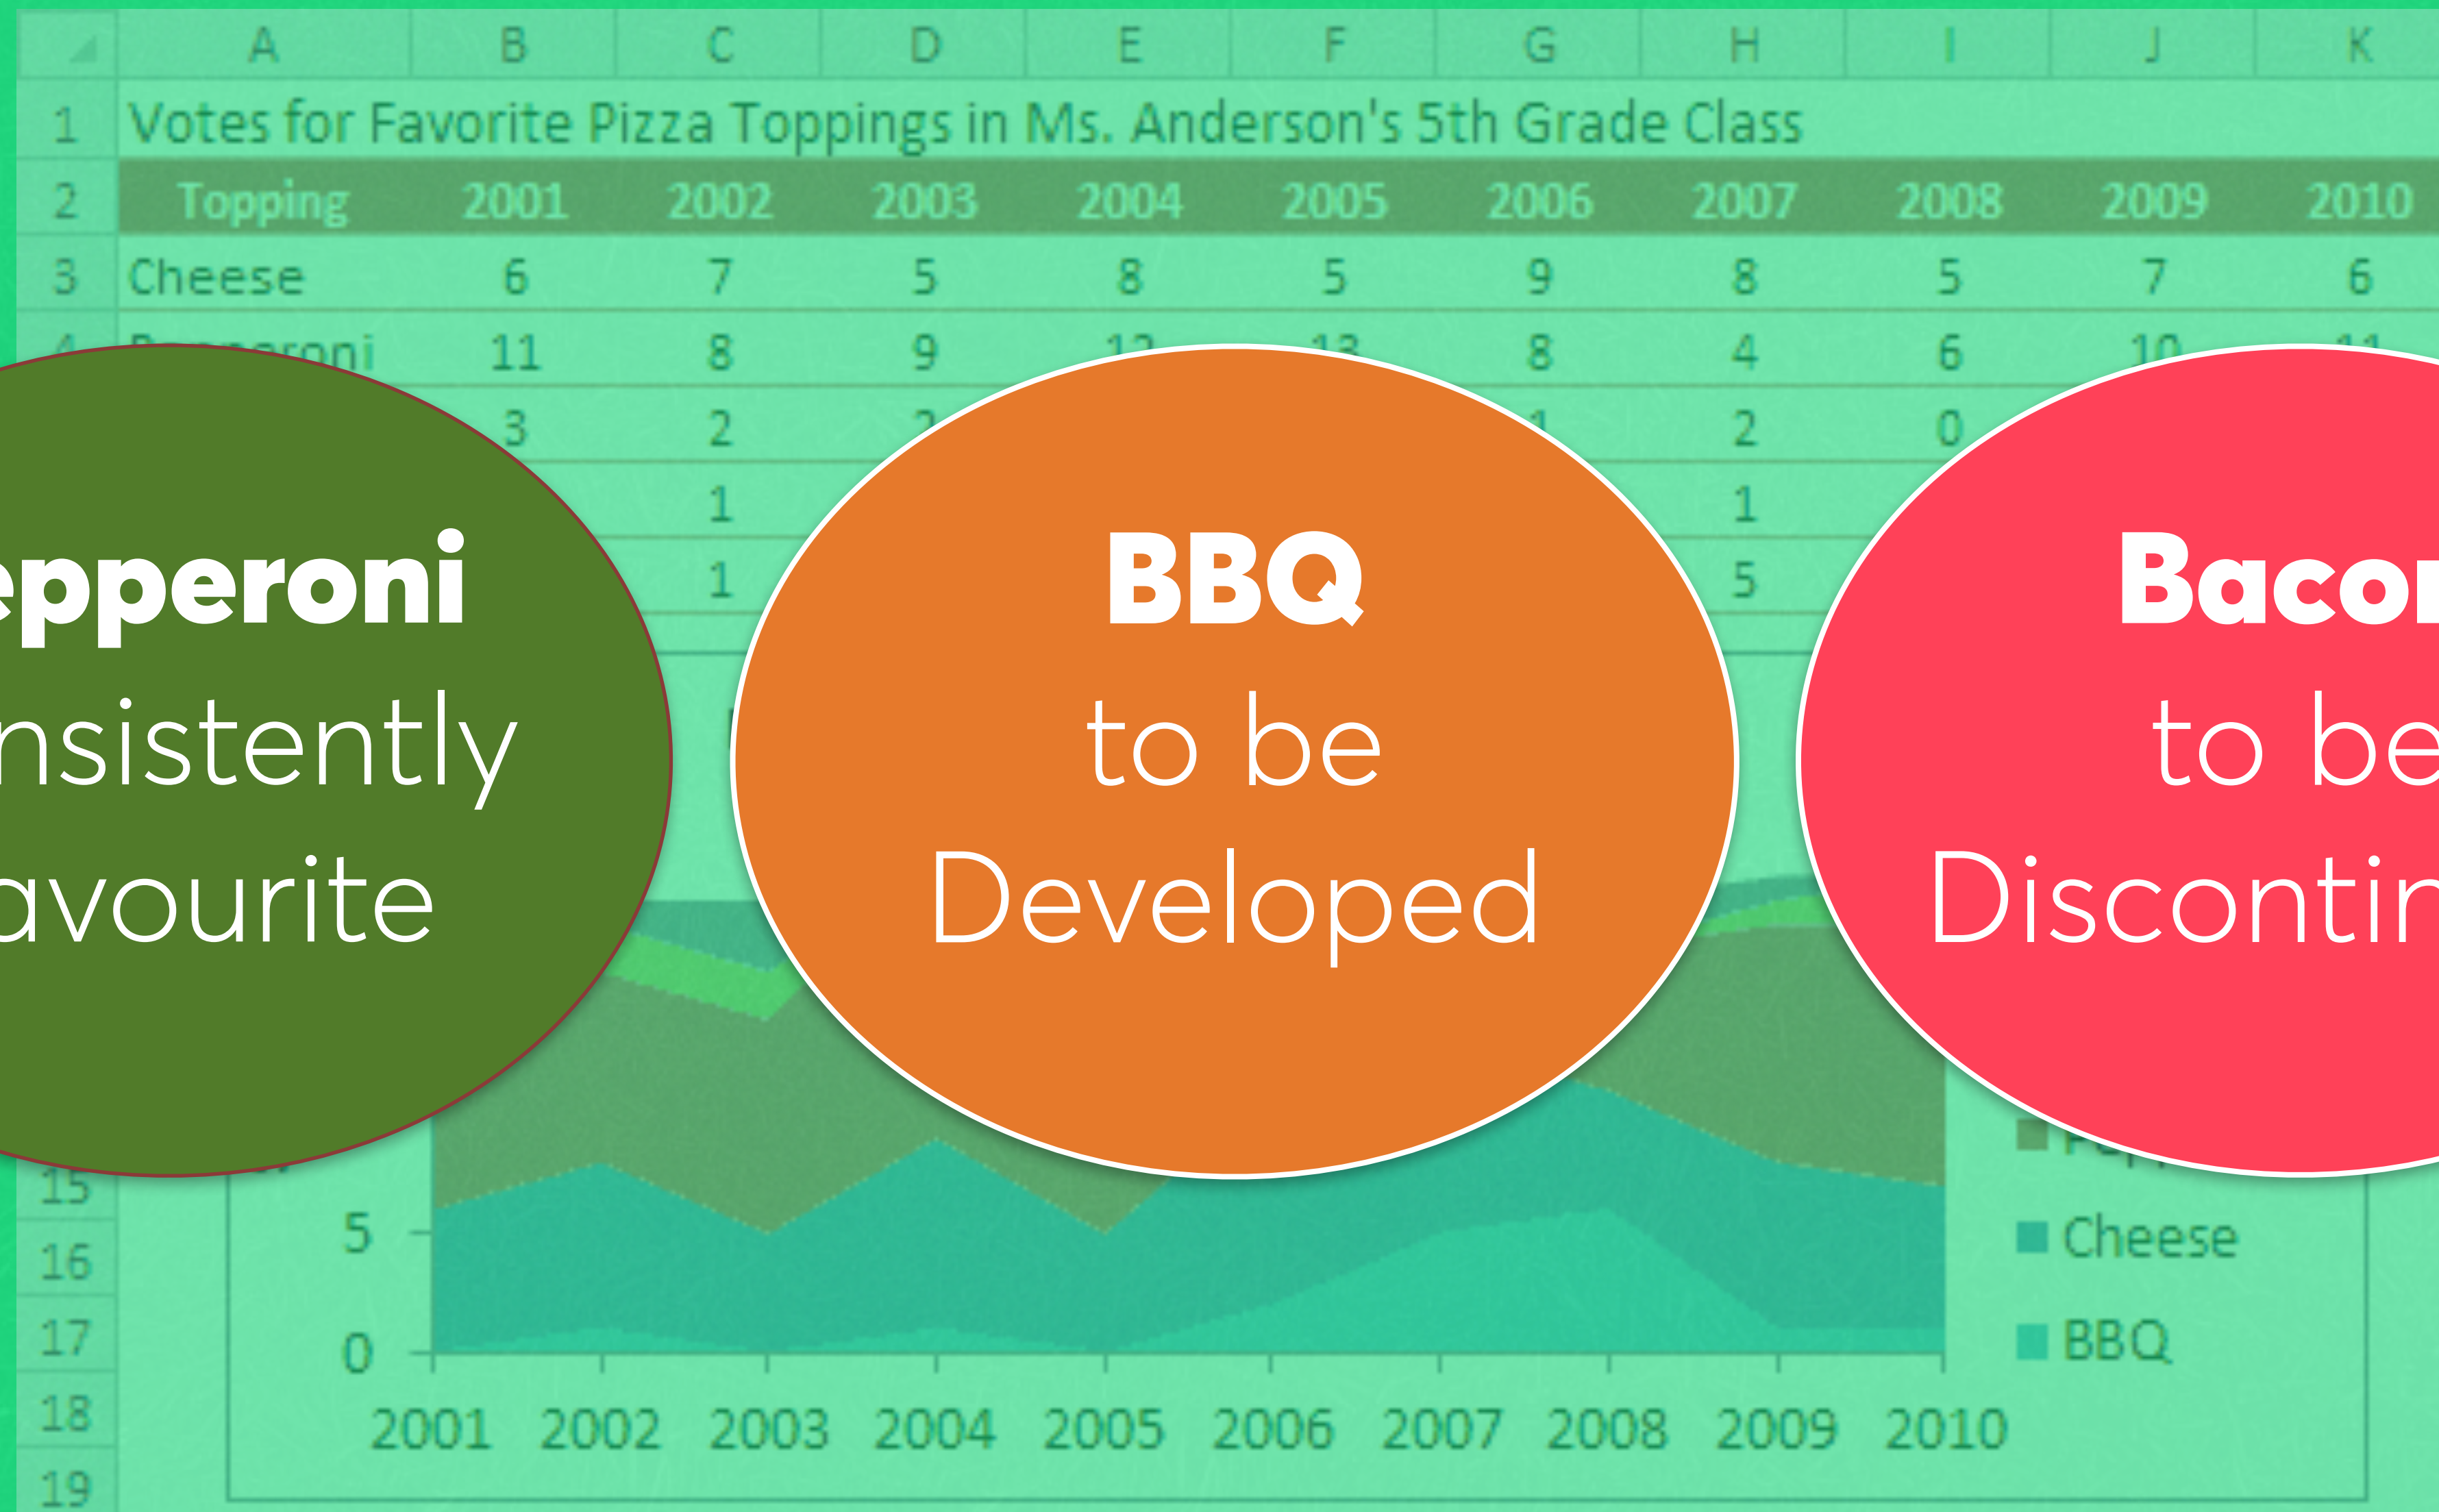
| | A | B | C | D | E | F | G | H | I | J | K |
|---|---|---|---|---|---|---|---|---|---|---|---|
| 1 | Votes for Favorite Pizza Toppings in Ms. Anderson's 5th Grade Class | | | | | | | | | | |
| 2 | Topping | 2001 | 2002 | 2003 | 2004 | 2005 | 2006 | 2007 | 2008 | 2009 | 2010 |
| 3 | Cheese | 6 | 7 | 5 | 8 | 5 | 9 | 8 | 5 | 7 | 6 |
| 4 | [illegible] | 11 | 8 | 9 | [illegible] | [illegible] | 8 | 4 | 6 | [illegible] | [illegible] |
| | | 3 | 2 | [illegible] | | | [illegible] | 2 | 0 | | |
| | | | 1 | | | | | 1 | | | |
| | | | 1 | | | | | 5 | | | |

epperoni
nsistently
avourite

BBQ
to be
Developed

Bacor
to be
Discontin

15
16
17
18
19
5
0
2001 2002 2003 2004 2005 2006 2007 2008 2009 2010
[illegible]
Cheese
BBQ